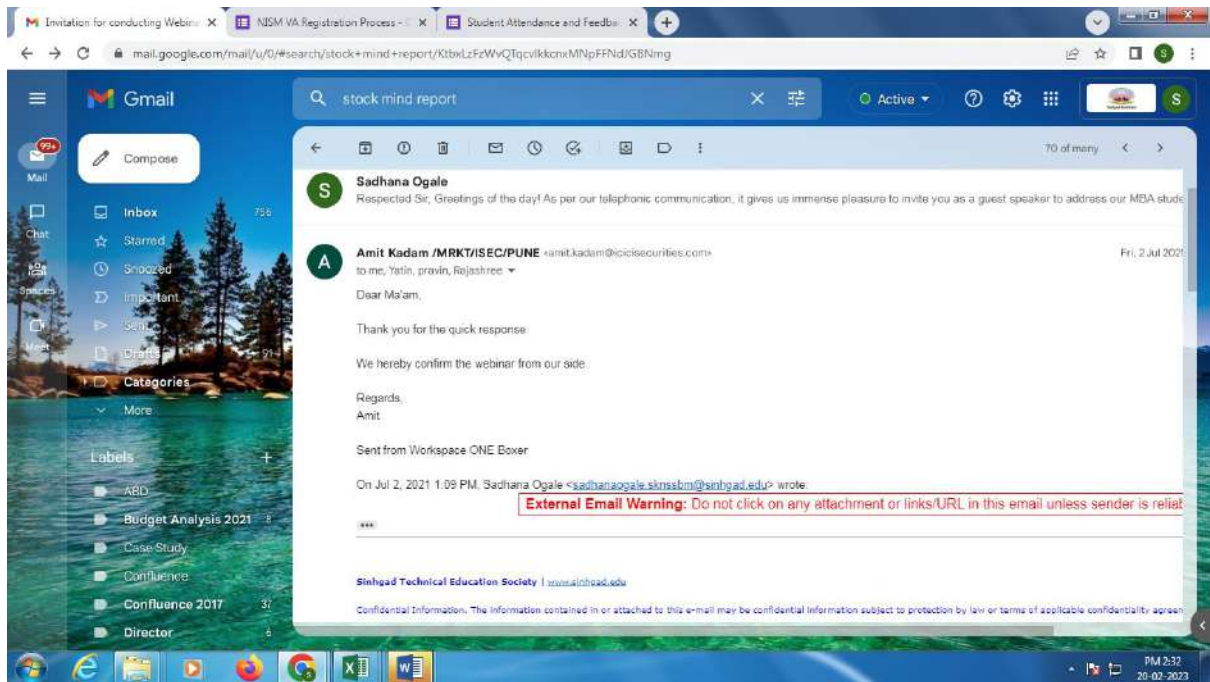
Invitation for conducting Webin X | NISM VA Registration Process - X | Student Attendance and Feedba X | +

mail.google.com/mail/u/0/#search/stock+mind+report/KtbxLzFzWvQTqcvlkkcnxMNpFFNdJGBNmg

Gmail

stock mind report

Active

99+
Mail

Chat

Spaces

Meet

Compose

Inbox 756
Starred
Snoozed
Important
Sent
Drafts 91
Categories
More

Labels +
ABD
Budget Analysis 2021 8
Case Study
Confluence
Confluence 2017 37
Director 6

70 of many

Sadhana Ogale
Respected Sir, Greetings of the day! As per our telephonic communication, it gives us immense pleasure to invite you as a guest speaker to address our MBA stude

Amit Kadam /MRKT/ISEC/PUNE <amit.kadam@icicisecurities.com>
to me, Yatin, pravin, Rajashree
Fri, 2 Jul 2021

Dear Ma'am,

Thank you for the quick response

We hereby confirm the webinar from our side.

Regards,
Amit

Sent from Workspace ONE Boxer

On Jul 2, 2021 1:09 PM, Sadhana Ogale <sadhanaogale.sknssbm@sinhgad.edu> wrote:

External Email Warning: Do not click on any attachment or links/URL in this email unless sender is reliab

...

Sinhgad Technical Education Society | www.sinhgad.edu

Confidential Information. The information contained in or attached to this e-mail may be confidential information subject to protection by law or terms of applicable confidentiality agreem

PM 2:32
20-02-2023